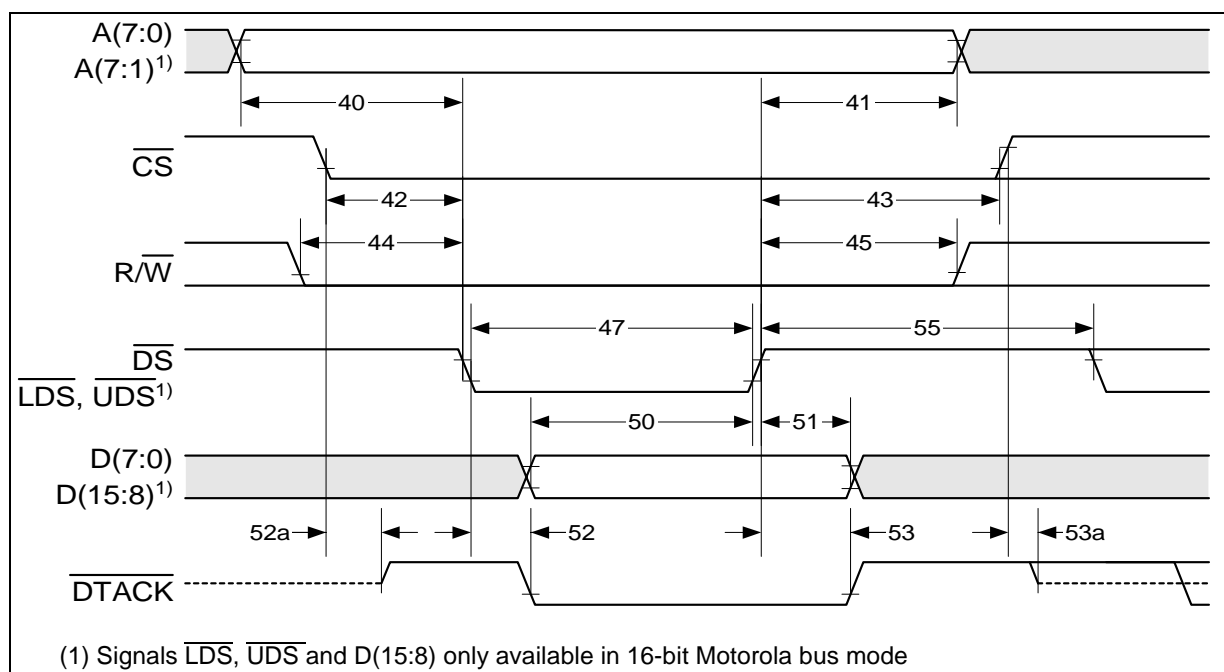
A(7:0)
A(7:1)$^{1)}$

40

41

$\overline{CS}$

42

43

R/$\overline{W}$

44

45

$\overline{DS}$
$\overline{LDS}$, $\overline{UDS}^{1)}$

47

55

50

51

D(7:0)
D(15:8)$^{1)}$

52a

52

53

53a

$\overline{DTACK}$

(1) Signals $\overline{LDS}$, $\overline{UDS}$ and D(15:8) only available in 16-bit Motorola bus mode